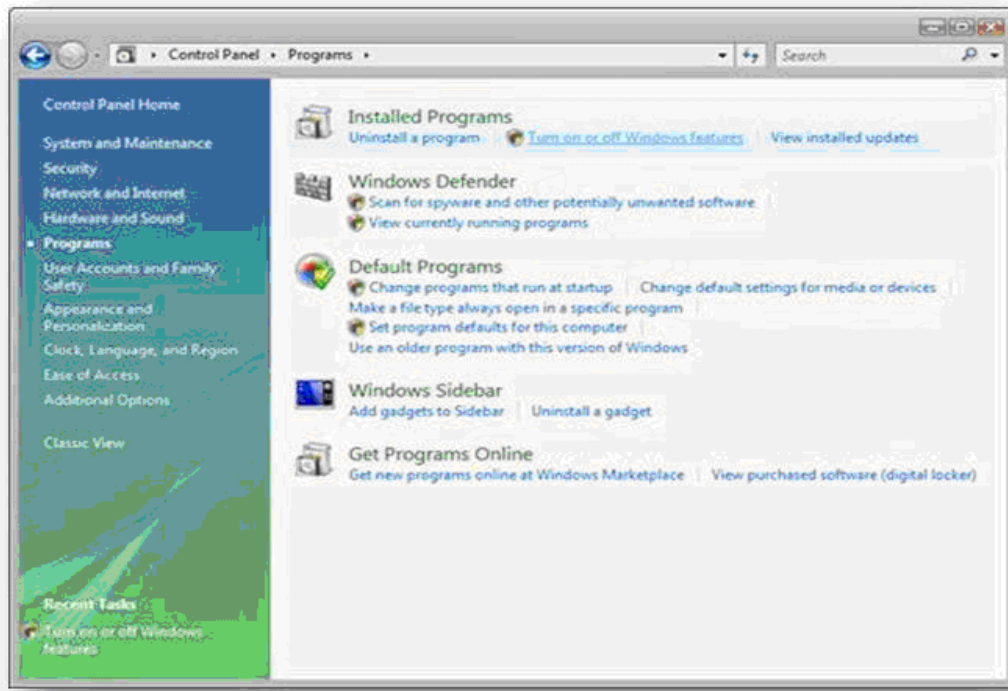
Control Panel ▸ Programs ▸

Search

Control Panel Home

System and Maintenance

Security

Network and Internet

Hardware and Sound

Programs

User Accounts and Family Safety

Appearance and Personalization

Clock, Language, and Region

Ease of Access

Additional Options

Classic View

Recent Tasks

Turn on or off Windows features

Installed Programs

Uninstall a program | Turn on or off Windows features | View installed updates

Windows Defender

Scan for spyware and other potentially unwanted software

View currently running programs

Default Programs

Change programs that run at startup | Change default settings for media or devices

Make a file type always open in a specific program

Set program defaults for this computer

Use an older program with this version of Windows

Windows Sidebar

Add gadgets to Sidebar | Uninstall a gadget

Get Programs Online

Get new programs online at Windows Marketplace | View purchased software (digital locker)